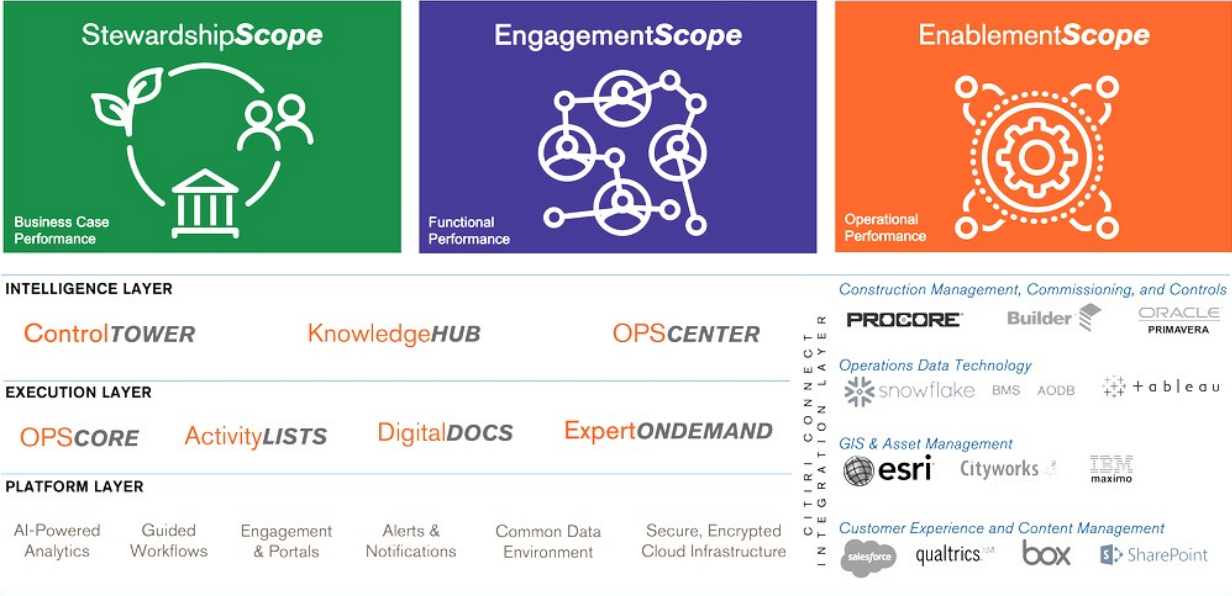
StewardshipScope

Business Case Performance

EngagementScope

Functional Performance

EnablementScope

Operational Performance

INTELLIGENCE LAYER

ControlTOWER KnowledgeHUB OPSCENTER

EXECUTION LAYER

OPSCORE ActivityLISTS DigitalDOCS ExpertONDEMAND

PLATFORM LAYER

AI-Powered Analytics

Guided Workflows

Engagement & Portals

Alerts & Notifications

Common Data Environment

Secure, Encrypted Cloud Infrastructure

CITIRI CONNECT INTEGRATION LAYER

Construction Management, Commissioning, and Controls

PROCORE Builder ORACLE PRIMAVERA

Operations Data Technology

snowflake BMS AODB +tableau

GIS & Asset Management

esri Cityworks IBM maximo

Customer Experience and Content Management

salesforce qualtrics box SharePoint